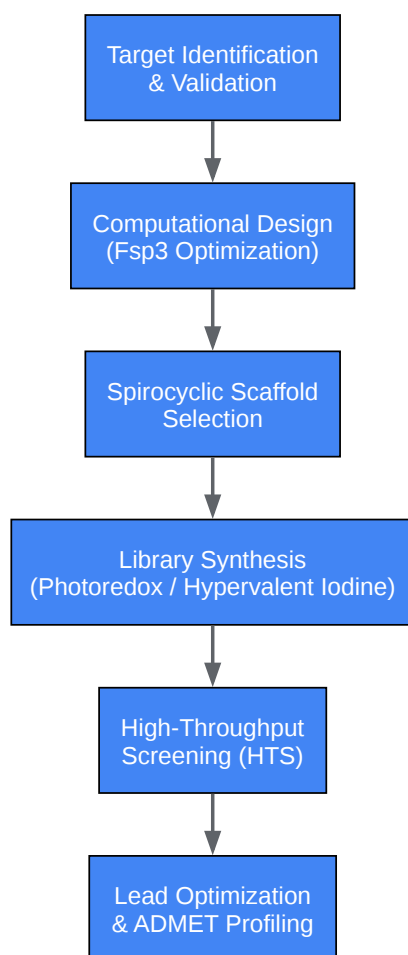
Target Identification & Validation

Computational Design (Fsp3 Optimization)

Spirocyclic Scaffold Selection

Library Synthesis (Photoredox / Hypervalent Iodine)

High-Throughput Screening (HTS)

Lead Optimization & ADMET Profiling